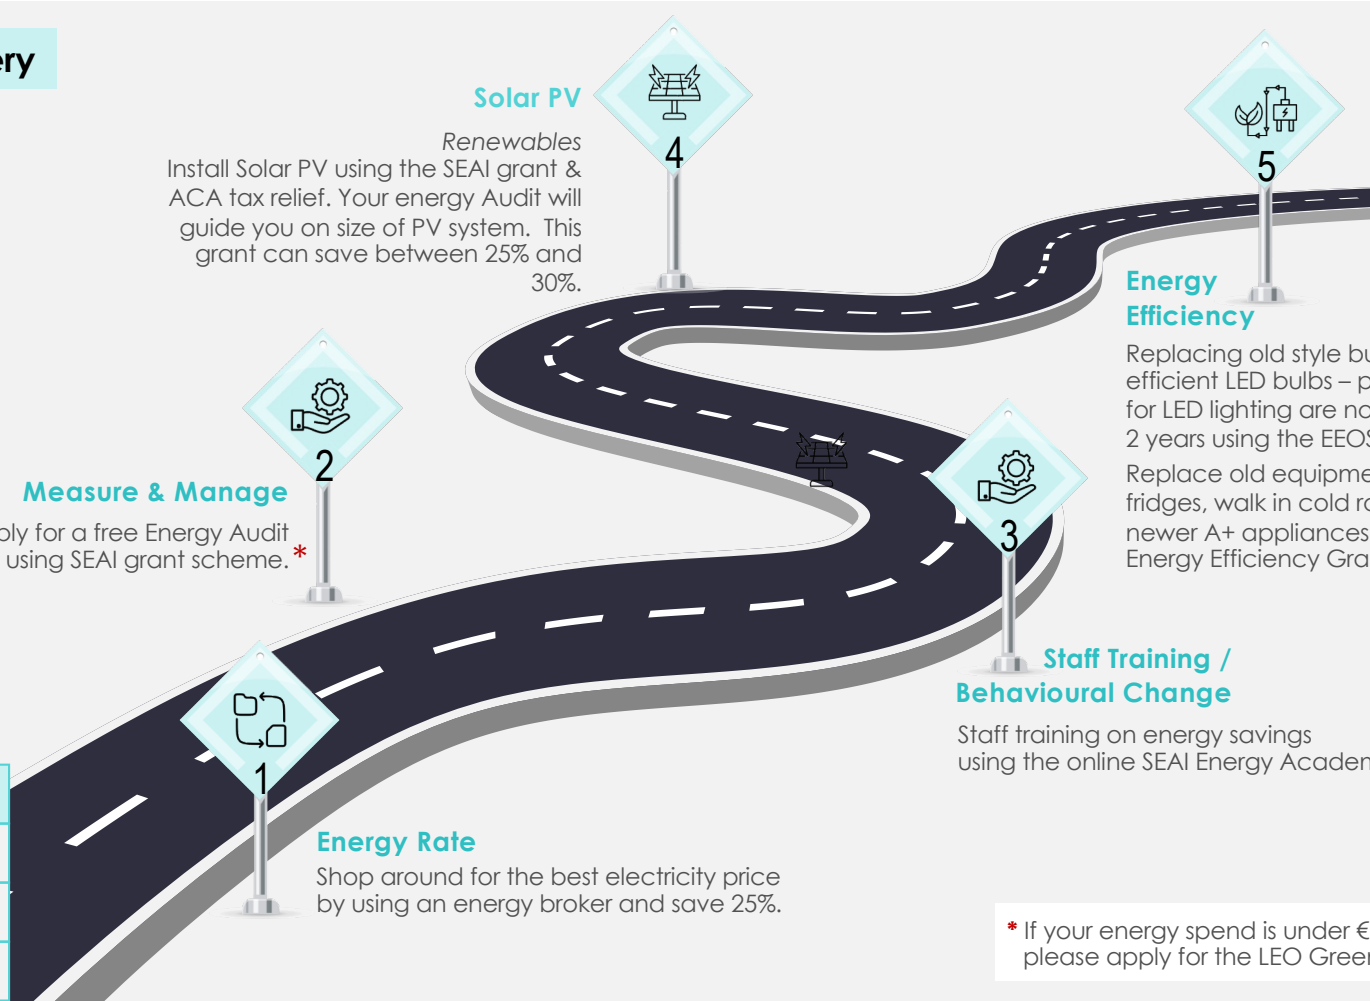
ry

Solar PV

4

Renewables
Install Solar PV using the SEAI grant & ACA tax relief. Your energy Audit will guide you on size of PV system. This grant can save between 25% and 30%.

5

Energy Efficiency

Replacing old style bu efficient LED bulbs – p for LED lighting are no 2 years using the EEOS

Replace old equipme fridges, walk in cold ro newer A+ appliances Energy Efficiency Gra

2

Measure & Manage

ply for a free Energy Audit using SEAI grant scheme. *

3

Staff Training / Behavioural Change

Staff training on energy savings using the online SEAI Energy Acaden

1

Energy Rate

Shop around for the best electricity price by using an energy broker and save 25%.

* If your energy spend is under € please apply for the LEO Greer